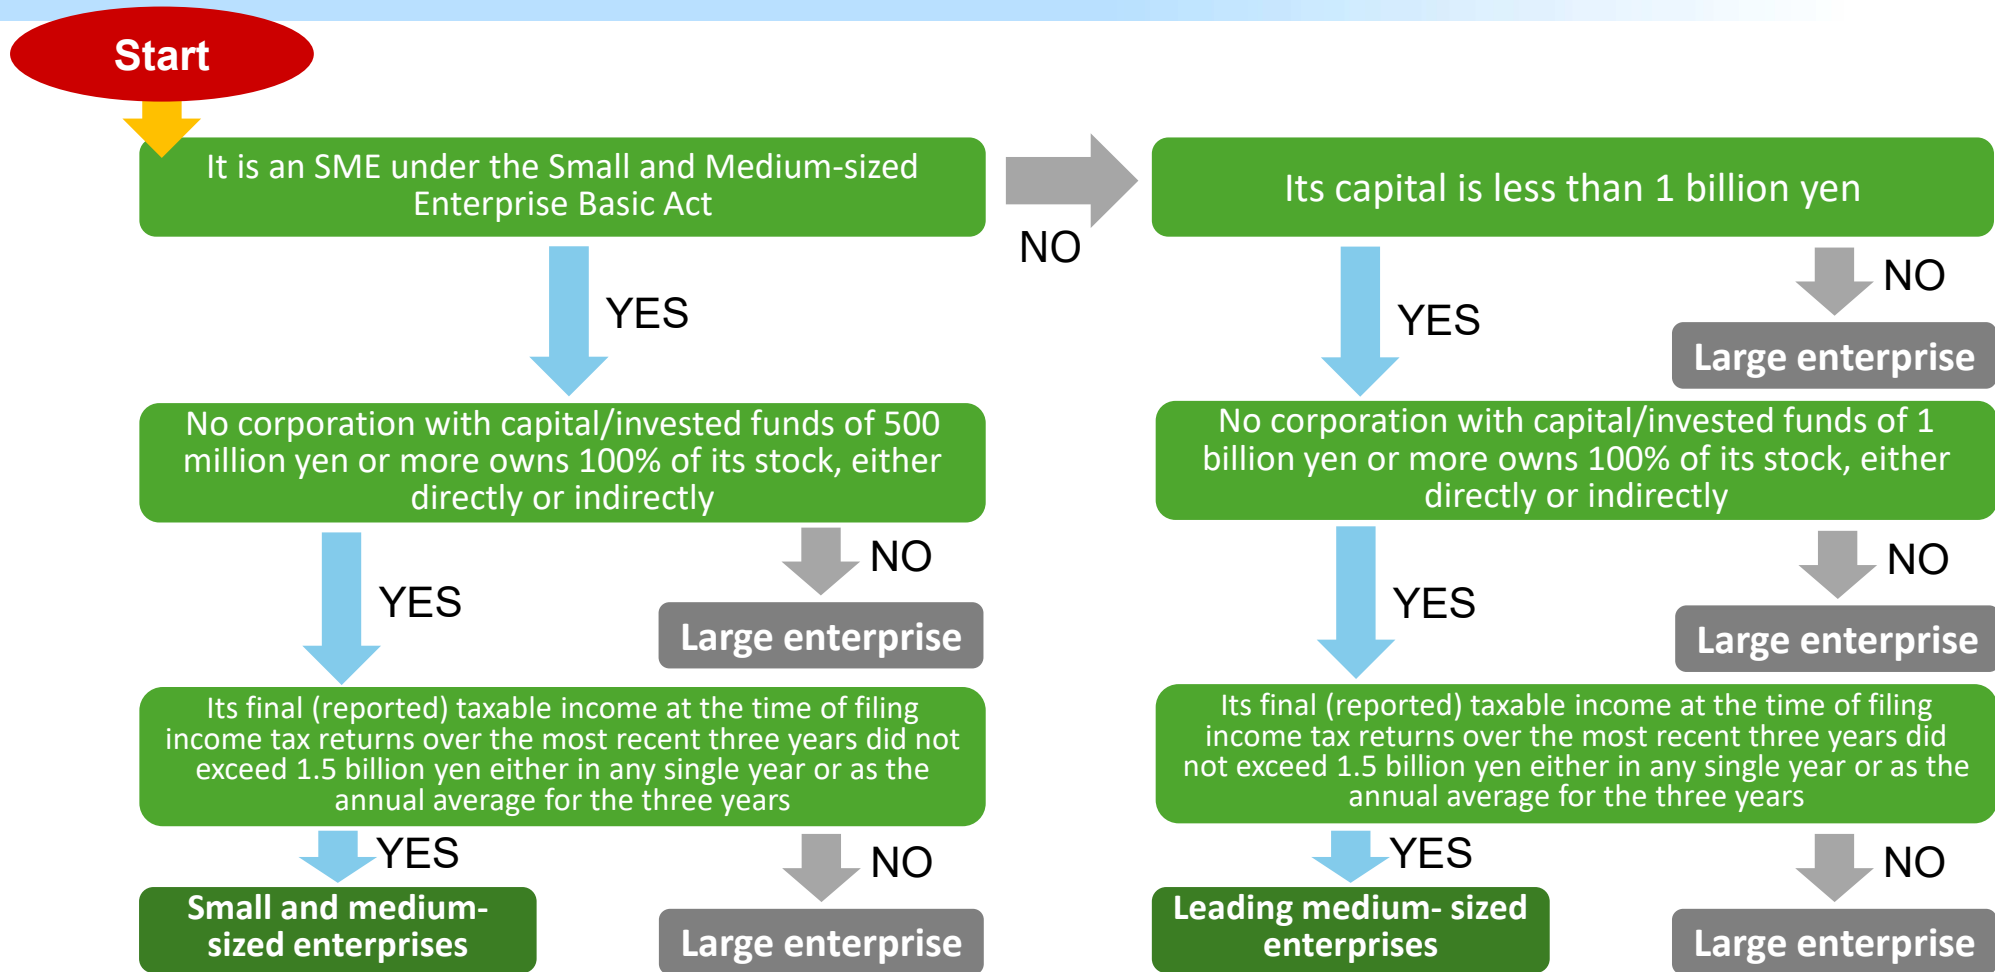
Start

It is an SME under the Small and Medium-sized Enterprise Basic Act

YES

No corporation with capital/invested funds of 500 million yen or more owns 100% of its stock, either directly or indirectly

YES

NO

Large enterprise

Its final (reported) taxable income at the time of filing income tax returns over the most recent three years did not exceed 1.5 billion yen either in any single year or as the annual average for the three years

YES

Small and medium-sized enterprises

NO

Large enterprise

NO

Its capital is less than 1 billion yen

YES

NO

Large enterprise

No corporation with capital/invested funds of 1 billion yen or more owns 100% of its stock, either directly or indirectly

YES

NO

Large enterprise

Its final (reported) taxable income at the time of filing income tax returns over the most recent three years did not exceed 1.5 billion yen either in any single year or as the annual average for the three years

YES

Leading medium- sized enterprises

NO

Large enterprise